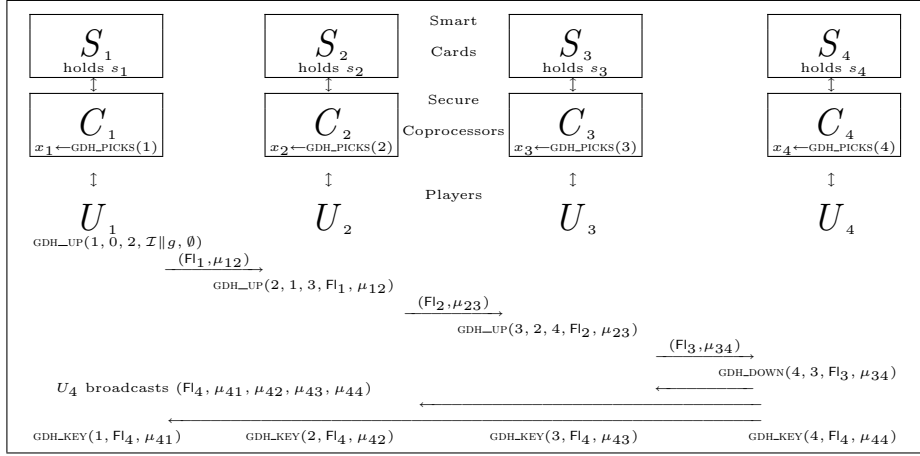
Smart

$S_1$
holds $s_1$

$S_2$
holds $s_2$

Cards

$S_3$
holds $s_3$

$S_4$
holds $s_4$

Secure

$C_1$
$x_1 \leftarrow$ GDH_PICKS(1)

$C_2$
$x_2 \leftarrow$ GDH_PICKS(2)

Coprocessors

$C_3$
$x_3 \leftarrow$ GDH_PICKS(3)

$C_4$
$x_4 \leftarrow$ GDH_PICKS(4)

Players

$U_1$

$U_2$

$U_3$

$U_4$

GDH_UP$(1, 0, 2, \mathcal{I} \| g, \emptyset)$

$(\mathsf{Fl}_1, \mu_{12})$

GDH_UP$(2, 1, 3, \mathsf{Fl}_1, \mu_{12})$

$(\mathsf{Fl}_2, \mu_{23})$

GDH_UP$(3, 2, 4, \mathsf{Fl}_2, \mu_{23})$

$(\mathsf{Fl}_3, \mu_{34})$

GDH_DOWN$(4, 3, \mathsf{Fl}_3, \mu_{34})$

$U_4$ broadcasts $(\mathsf{Fl}_4, \mu_{41}, \mu_{42}, \mu_{43}, \mu_{44})$

GDH_KEY$(1, \mathsf{Fl}_4, \mu_{41})$

GDH_KEY$(2, \mathsf{Fl}_4, \mu_{42})$

GDH_KEY$(3, \mathsf{Fl}_4, \mu_{43})$

GDH_KEY$(4, \mathsf{Fl}_4, \mu_{44})$